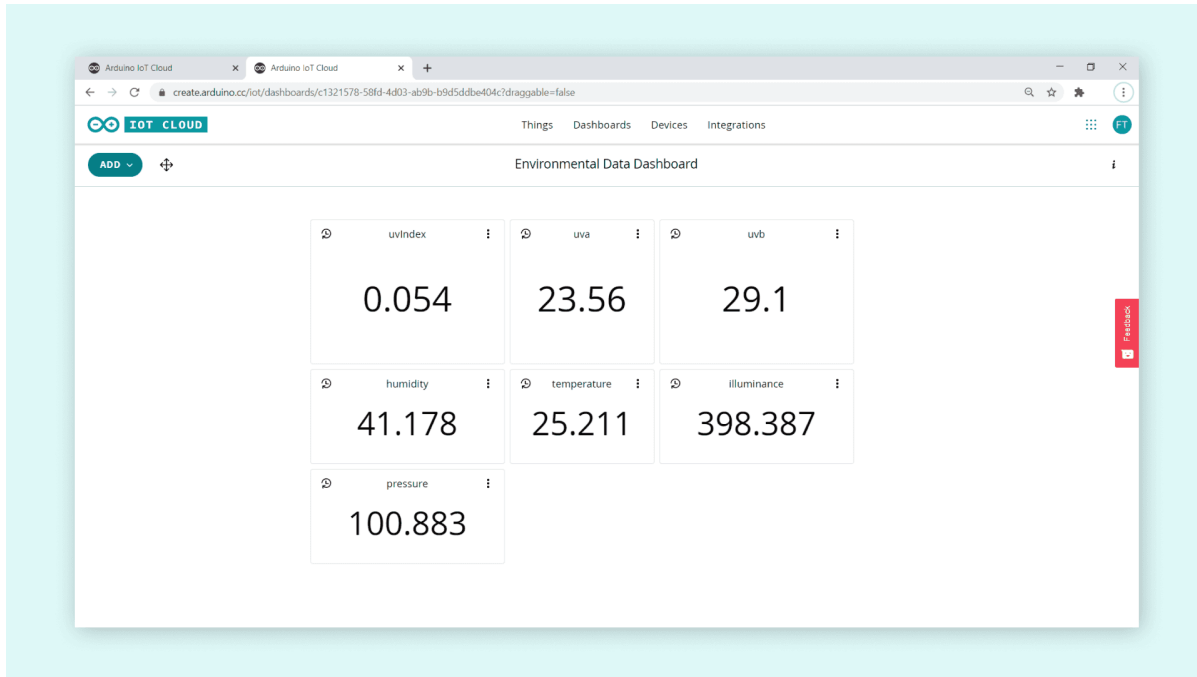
Arduino IoT Cloud
Arduino IoT Cloud
create.arduino.cc/iot/dashboards/c1321578-58fd-4d03-ab9b-b9d5ddbe404c?draggable=false

IOT CLOUD
Things Dashboards Devices Integrations
FT

ADD
Environmental Data Dashboard

uvIndex
0.054

uva
23.56

uvb
29.1

humidity
41.178

temperature
25.211

illuminance
398.387

pressure
100.883

Feedback